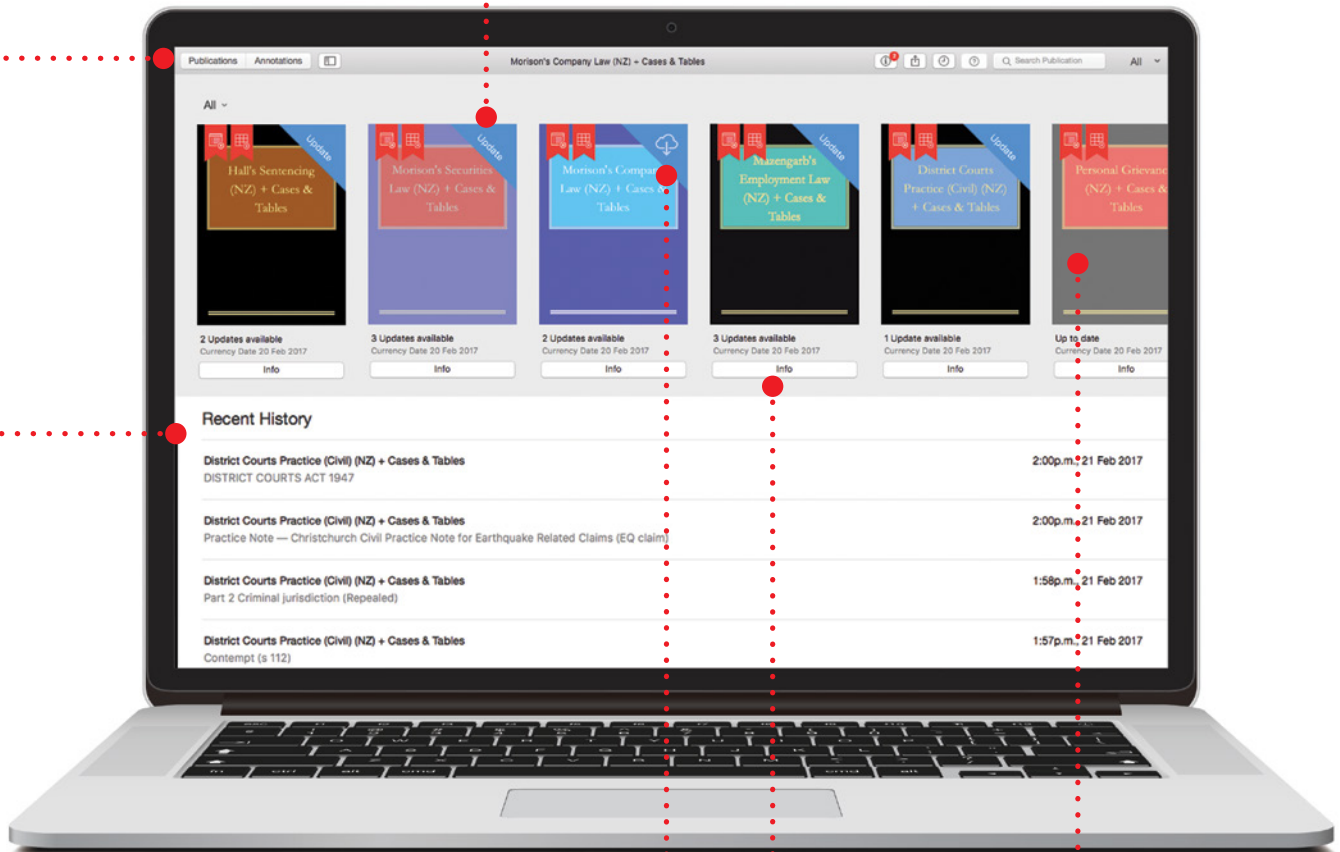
Publications Annotations

Morison's Company Law (NZ) + Cases & Tables

Search Publication

All

All

Update
Hall's Sentencing (NZ) + Cases & Tables
2 Updates available
Currency Date 20 Feb 2017
Info

Update
Morison's Securities Law (NZ) + Cases & Tables
3 Updates available
Currency Date 20 Feb 2017
Info

Morison's Compan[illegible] Law (NZ) + Cases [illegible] Tables
2 Updates available
Currency Date 20 Feb 2017
Info

Update
Mazengarb's Employment Law (NZ) + Cases & Tables
3 Updates available
Currency Date 20 Feb 2017
Info

Update
District Courts Practice (Civil) (NZ) + Cases & Tables
1 Update available
Currency Date 20 Feb 2017
Info

Personal Grievanc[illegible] (NZ) + Cases & Tables
Up to date
Currency Date 20 Feb 2017
Info

Recent History

District Courts Practice (Civil) (NZ) + Cases & Tables
DISTRICT COURTS ACT 1947
2:00p.m. 21 Feb 2017

District Courts Practice (Civil) (NZ) + Cases & Tables
Practice Note — Christchurch Civil Practice Note for Earthquake Related Claims (EQ claim)
2:00p.m. 21 Feb 2017

District Courts Practice (Civil) (NZ) + Cases & Tables
Part 2 Criminal jurisdiction (Repealed)
1:58p.m. 21 Feb 2017

District Courts Practice (Civil) (NZ) + Cases & Tables
Contempt (s 112)
1:57p.m. 21 Feb 2017